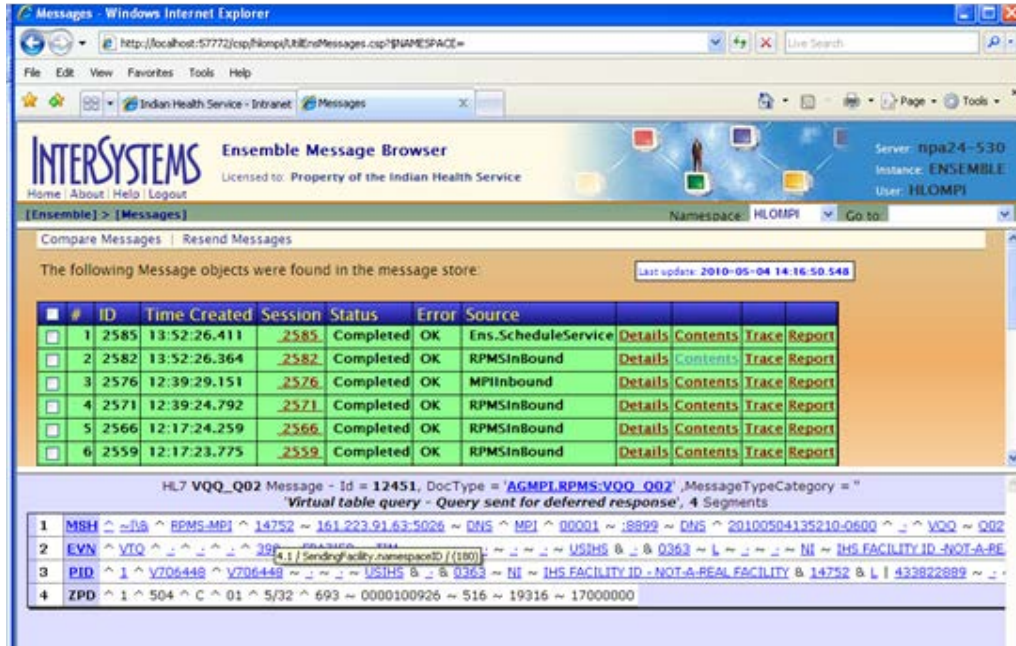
Messages - Windows Internet Explorer

http://localhost:57772/csp/hlompi/UtilEnsMessages.csp?$NAMESPACE=

Live Search

File Edit View Favorites Tools Help

Indian Health Service - Intranet | Messages

Page · Tools ·

INTERSYSTEMS

Home | About | Help | Logout

Ensemble Message Browser

Licensed to: Property of the Indian Health Service

Server: npa24-530
Instance: ENSEMBLE
User: HLOMPI

[Ensemble] > [Messages]

Namespace: HLOMPI Go to:

Compare Messages | Resend Messages

The following Message objects were found in the message store:

Last update: 2010-05-04 14:16:50.548

| | # | ID | Time Created | Session | Status | Error | Source | | | | |
|---|---|---|---|---|---|---|---|---|---|---|---|
| | 1 | 2585 | 13:52:26.411 | 2585 | Completed | OK | Ens.ScheduleService | Details | Contents | Trace | Report |
| | 2 | 2582 | 13:52:26.364 | 2582 | Completed | OK | RPMSInBound | Details | Contents | Trace | Report |
| | 3 | 2576 | 12:39:29.151 | 2576 | Completed | OK | MPIInbound | Details | Contents | Trace | Report |
| | 4 | 2571 | 12:39:24.792 | 2571 | Completed | OK | RPMSInBound | Details | Contents | Trace | Report |
| | 5 | 2566 | 12:17:24.259 | 2566 | Completed | OK | RPMSInBound | Details | Contents | Trace | Report |
| | 6 | 2559 | 12:17:23.775 | 2559 | Completed | OK | RPMSInBound | Details | Contents | Trace | Report |

HL7 VQQ_Q02 Message - Id = 12451, DocType = 'AGMPI.RPMS:VQQ_Q02', MessageTypeCategory = ''
'Virtual table query - Query sent for deferred response', 4 Segments

1 MSH ^ ~|\& ^ RPMS-MPI ^ 14752 ~ 161.223.91.63:5026 ~ DNS ^ MPI ^ 00001 ~ :8899 ~ DNS ^ 20100504135210-0600 ^ : ^ VQQ ~ Q02

2 EVN ^ VTQ ^ : ^ : ^ : ^ 39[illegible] 4.1 / SendingFacility.namespaceID / (180) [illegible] ~ : ~ : ~ USIHS & : & 0363 ~ L ~ : ~ : ~ NI ~ IHS FACILITY ID -NOT-A-RE

3 PID ^ 1 ^ V706448 ^ V706448 ~ : ~ : ~ USIHS & : & 0363 ~ NI ~ IHS FACILITY ID - NOT-A-REAL FACILITY & 14752 & L | 433822889 ~ :

4 ZPD ^ 1 ^ 504 ^ C ^ 01 ^ 5/32 ^ 693 ~ 0000100926 ~ 516 ~ 19316 ~ 17000000